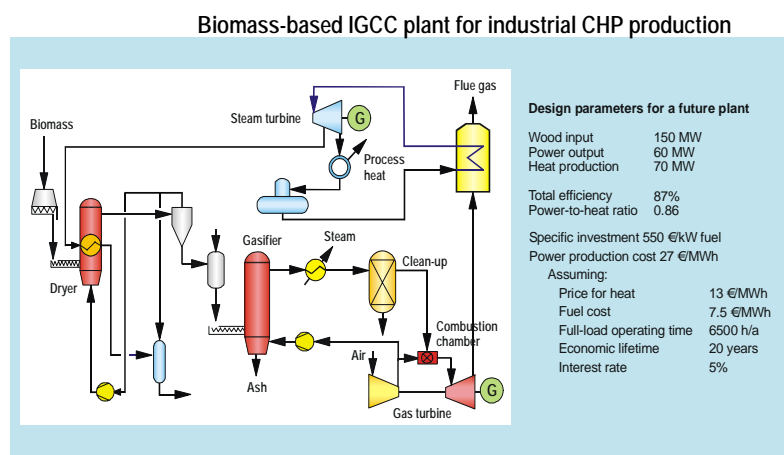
Biomass-based IGCC plant for industrial CHP production

Biomass

Dryer

Steam turbine

G

Process heat

Flue gas

Gasifier

Steam

Clean-up

Combustion chamber

Air

Ash

Gas turbine

G

Design parameters for a future plant

| | |
|---|---|
| Wood input | 150 MW |
| Power output | 60 MW |
| Heat production | 70 MW |

| | |
|---|---|
| Total efficiency | 87% |
| Power-to-heat ratio | 0.86 |

Specific investment 550 €/kW fuel
Power production cost 27 €/MWh
Assuming:

| | |
|---|---|
| Price for heat | 13 €/MWh |
| Fuel cost | 7.5 €/MWh |
| Full-load operating time | 6500 h/a |
| Economic lifetime | 20 years |
| Interest rate | 5% |